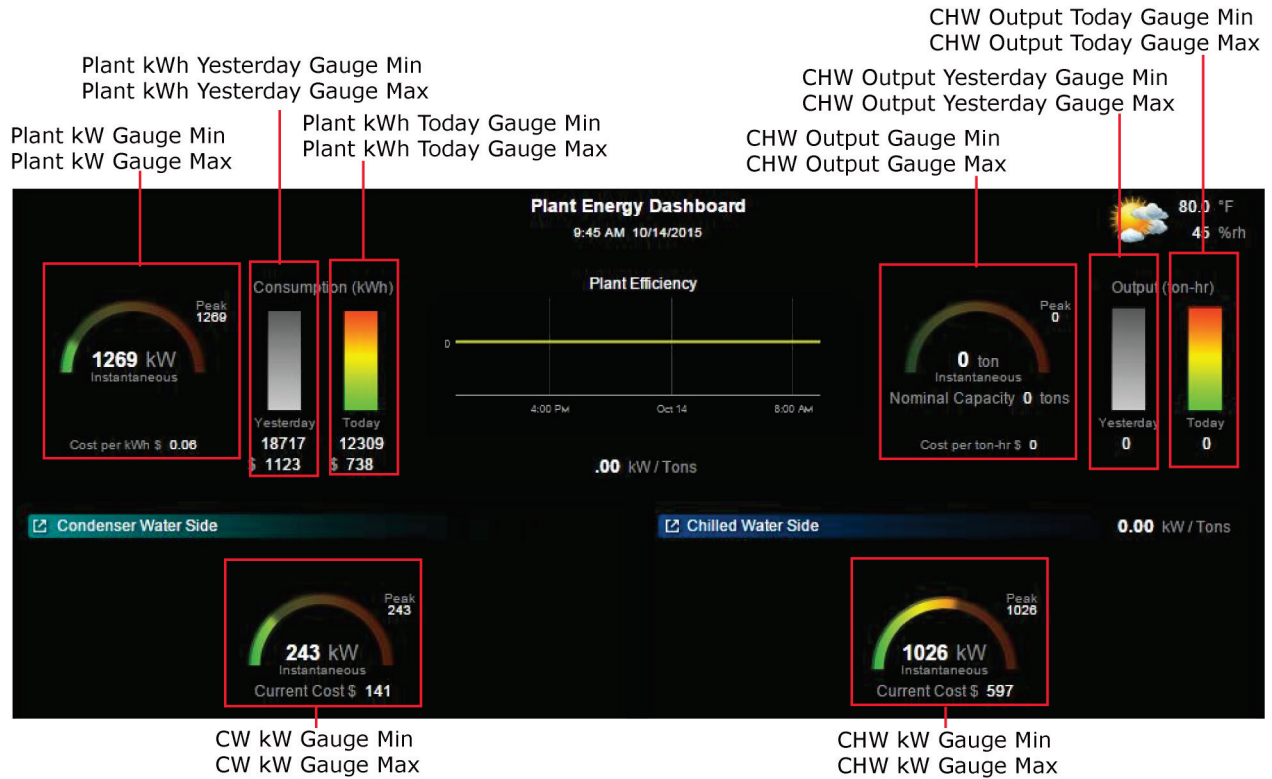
CHW Output Today Gauge Min
CHW Output Today Gauge Max

Plant kWh Yesterday Gauge Min
Plant kWh Yesterday Gauge Max

CHW Output Yesterday Gauge Min
CHW Output Yesterday Gauge Max

Plant kW Gauge Min
Plant kW Gauge Max

Plant kWh Today Gauge Min
Plant kWh Today Gauge Max

CHW Output Gauge Min
CHW Output Gauge Max

Plant Energy Dashboard
9:45 AM 10/14/2015

80.0 °F
45 %rh

Peak
1269
1269 kW
Instantaneous
Cost per kWh $ 0.06

Consumption (kWh)
Yesterday
18717
$ 1123
Today
12309
$ 738

Plant Efficiency
0
4:00 PM
Oct 14
8:00 AM

.00 kW / Tons

Peak
0
0 ton
Instantaneous
Nominal Capacity 0 tons
Cost per ton-hr $ 0

Output (ton-hr)
Yesterday
0
Today
0

Condenser Water Side

Chilled Water Side

0.00 kW / Tons

Peak
243
243 kW
Instantaneous
Current Cost $ 141

Peak
1026
1026 kW
Instantaneous
Current Cost $ 597

CW kW Gauge Min
CW kW Gauge Max

CHW kW Gauge Min
CHW kW Gauge Max